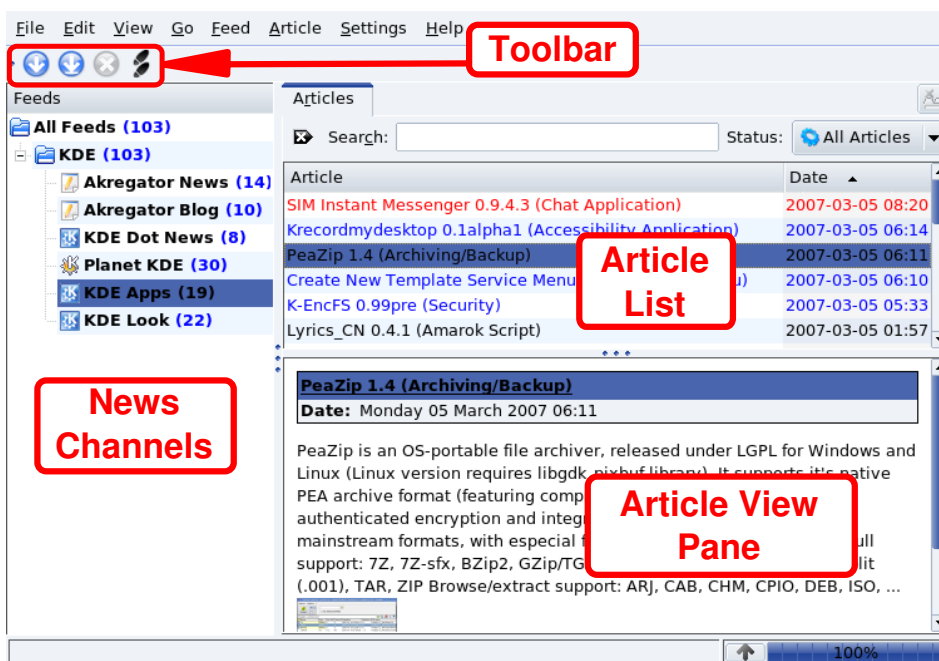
File Edit View Go Feed Article Settings Help

Toolbar

Feeds

All Feeds (103)
KDE (103)
Akregator News (14)
Akregator Blog (10)
KDE Dot News (8)
Planet KDE (30)
KDE Apps (19)
KDE Look (22)

News Channels

Articles

Search: Status: All Articles

| Article | Date |
|---|---|
| SIM Instant Messenger 0.9.4.3 (Chat Application) | 2007-03-05 08:20 |
| Krecordmydesktop 0.1alpha1 (Accessibility Application) | 2007-03-05 06:14 |
| PeaZip 1.4 (Archiving/Backup) | 2007-03-05 06:11 |
| Create New Template Service Menu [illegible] | 2007-03-05 06:10 |
| K-EncFS 0.99pre (Security) | 2007-03-05 05:33 |
| Lyrics_CN 0.4.1 (Amarok Script) | 2007-03-05 01:57 |

Article List

PeaZip 1.4 (Archiving/Backup)
Date: Monday 05 March 2007 06:11

PeaZip is an OS-portable file archiver, released under LGPL for Windows and Linux (Linux version requires libgdk-pixbuf library). It supports it's native PEA archive format (featuring comp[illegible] authenticated encryption and integ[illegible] mainstream formats, with especial f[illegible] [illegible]ull support: 7Z, 7Z-sfx, BZip2, GZip/TG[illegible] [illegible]lit (.001), TAR, ZIP Browse/extract support: ARJ, CAB, CHM, CPIO, DEB, ISO, ...

Article View Pane

100%